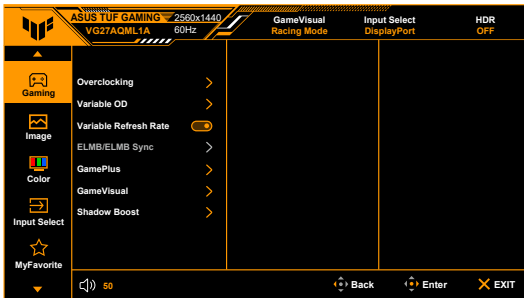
ASUS TUF GAMING 2560x1440
VG27AQML1A 60Hz

GameVisual
Racing Mode

Input Select
DisplayPort

HDR
OFF

Gaming
Image
Color
Input Select
MyFavorite

Overclocking
Variable OD
Variable Refresh Rate
ELMB/ELMB Sync
GamePlus
GameVisual
Shadow Boost

50
Back
Enter
EXIT